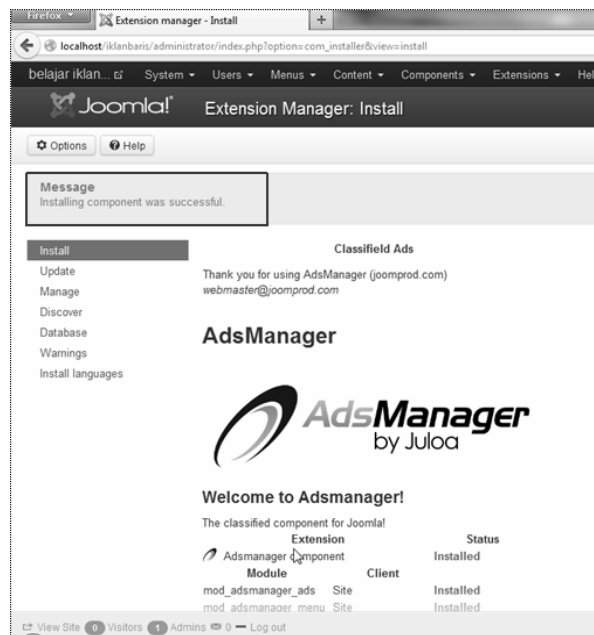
Firefox
Extension manager - Install
+
localhost/iklanbaris/administrator/index.php?option=com_installer&view=install
belajar iklan...
System
Users
Menus
Content
Components
Extensions
Hel

Joomla!
Extension Manager: Install

Options
Help

Message
Installing component was successful.

Install
Update
Manage
Discover
Database
Warnings
Install languages

Classifield Ads

Thank you for using AdsManager (joomprod.com)
webmaster@joomprod.com

AdsManager

AdsManager by Juloa

Welcome to Adsmanager!

The classified component for Joomla!

| Extension | Status |
|---|---|
| Adsmanager component | Installed |

| Module | Client | |
|---|---|---|
| mod_adsmanager_ads | Site | Installed |
| mod_adsmanager_menu | Site | Installed |

View Site 0 Visitors 1 Admins 0 — Log out